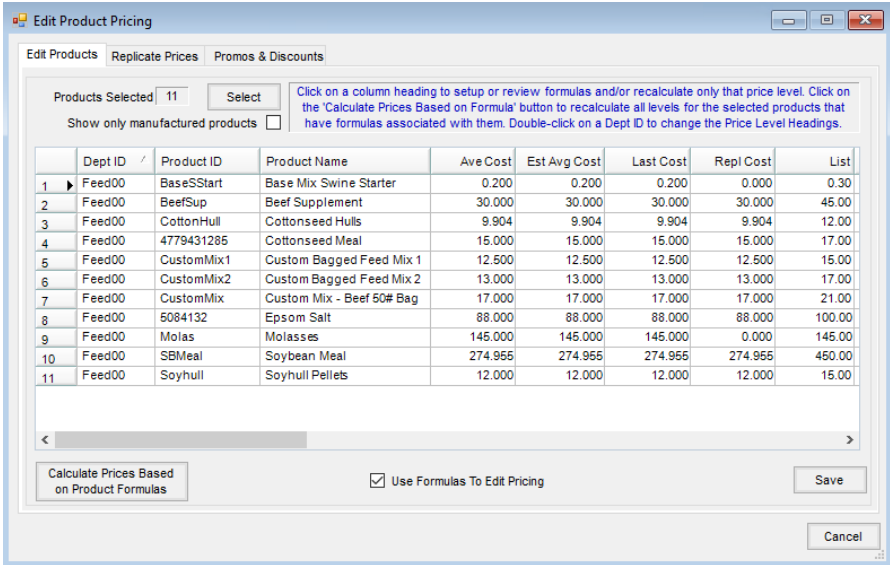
Edit Product Pricing

Edit Products | Replicate Prices | Promos & Discounts

Products Selected 11 Select

Show only manufactured products

Click on a column heading to setup or review formulas and/or recalculate only that price level. Click on the 'Calculate Prices Based on Formula' button to recalculate all levels for the selected products that have formulas associated with them. Double-click on a Dept ID to change the Price Level Headings.

| | Dept ID | Product ID | Product Name | Ave Cost | Est Avg Cost | Last Cost | Repl Cost | List |
|---|---|---|---|---|---|---|---|---|
| 1 | Feed00 | BaseSStart | Base Mix Swine Starter | 0.200 | 0.200 | 0.200 | 0.000 | 0.30 |
| 2 | Feed00 | BeefSup | Beef Supplement | 30.000 | 30.000 | 30.000 | 30.000 | 45.00 |
| 3 | Feed00 | CottonHull | Cottonseed Hulls | 9.904 | 9.904 | 9.904 | 9.904 | 12.00 |
| 4 | Feed00 | 4779431285 | Cottonseed Meal | 15.000 | 15.000 | 15.000 | 15.000 | 17.00 |
| 5 | Feed00 | CustomMix1 | Custom Bagged Feed Mix 1 | 12.500 | 12.500 | 12.500 | 12.500 | 15.00 |
| 6 | Feed00 | CustomMix2 | Custom Bagged Feed Mix 2 | 13.000 | 13.000 | 13.000 | 13.000 | 17.00 |
| 7 | Feed00 | CustomMix | Custom Mix - Beef 50# Bag | 17.000 | 17.000 | 17.000 | 17.000 | 21.00 |
| 8 | Feed00 | 5084132 | Epsom Salt | 88.000 | 88.000 | 88.000 | 88.000 | 100.00 |
| 9 | Feed00 | Molas | Molasses | 145.000 | 145.000 | 145.000 | 0.000 | 145.00 |
| 10 | Feed00 | SBMeal | Soybean Meal | 274.955 | 274.955 | 274.955 | 274.955 | 450.00 |
| 11 | Feed00 | Soyhull | Soyhull Pellets | 12.000 | 12.000 | 12.000 | 12.000 | 15.00 |

Calculate Prices Based on Product Formulas

Use Formulas To Edit Pricing

Save

Cancel